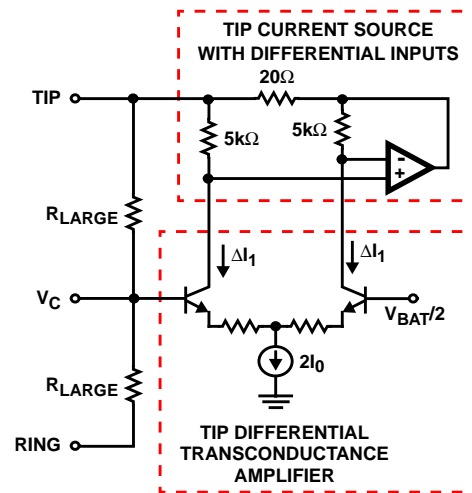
TIP CURRENT SOURCE
WITH DIFFERENTIAL INPUTS

TIP

20Ω

5kΩ

5kΩ

-

+

$R_{LARGE}$

$\Delta I_1$

$\Delta I_1$

$V_C$

$V_{BAT}/2$

$2I_0$

$R_{LARGE}$

RING

TIP DIFFERENTIAL
TRANSCONDUCTANCE
AMPLIFIER